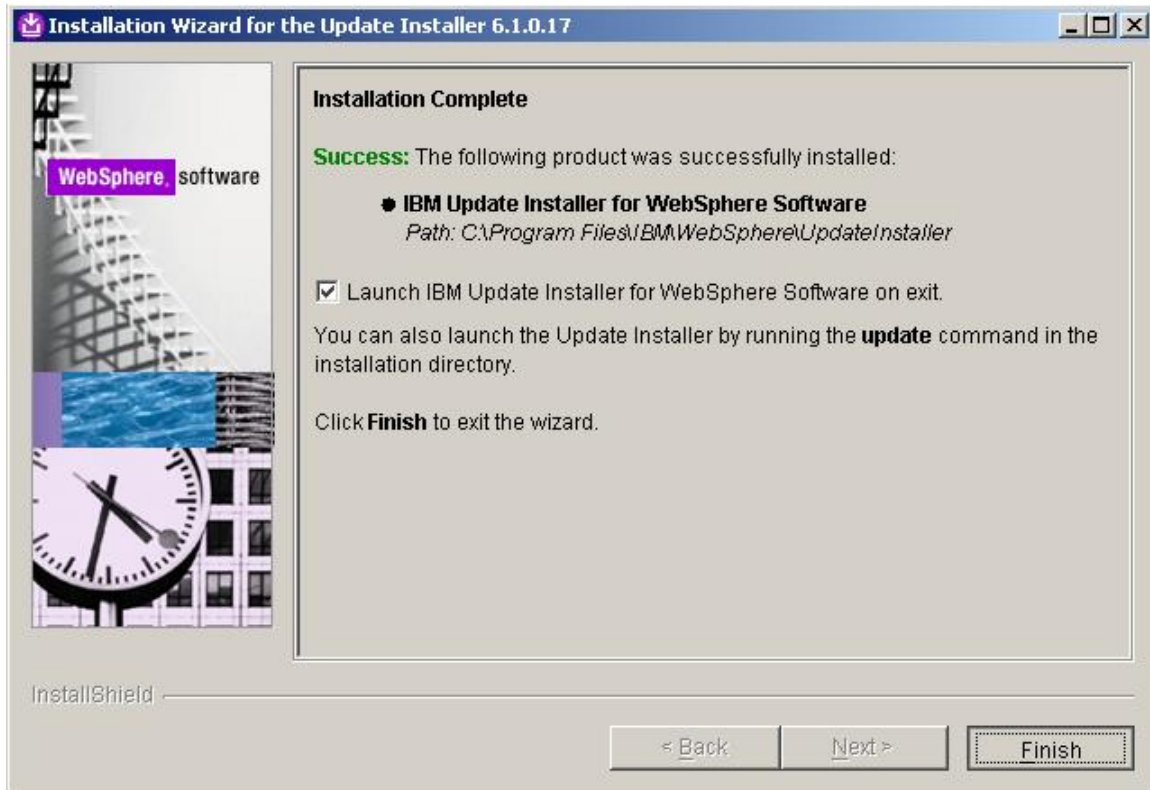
Installation Wizard for the Update Installer 6.1.0.17

WebSphere. software

Installation Complete

Success: The following product was successfully installed:

IBM Update Installer for WebSphere Software
Path: C:\Program Files\IBM\WebSphere\UpdateInstaller

☑ Launch IBM Update Installer for WebSphere Software on exit.

You can also launch the Update Installer by running the update command in the installation directory.

Click Finish to exit the wizard.

InstallShield

< Back

Next >

Finish